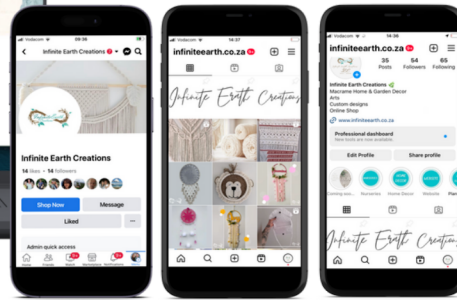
Vodacom 09:36

Infinite Earth Creations

Infinite Earth Creations

14 likes · 15 followers

Shop Now

Message

Liked

Admin quick access

Vodacom 14:37

infiniteearth.co.za

Infinite Earth Creations

Vodacom

infiniteearth.co.za

35 Posts

54 Followers

65 Following

Infinite Earth Creations

Macrame Home & Garden Decor

Arts

Custom designs

Online Shop

www.infiniteearth.co.za

Professional dashboard

Edit Profile

Share profile

Infinite Earth Creations